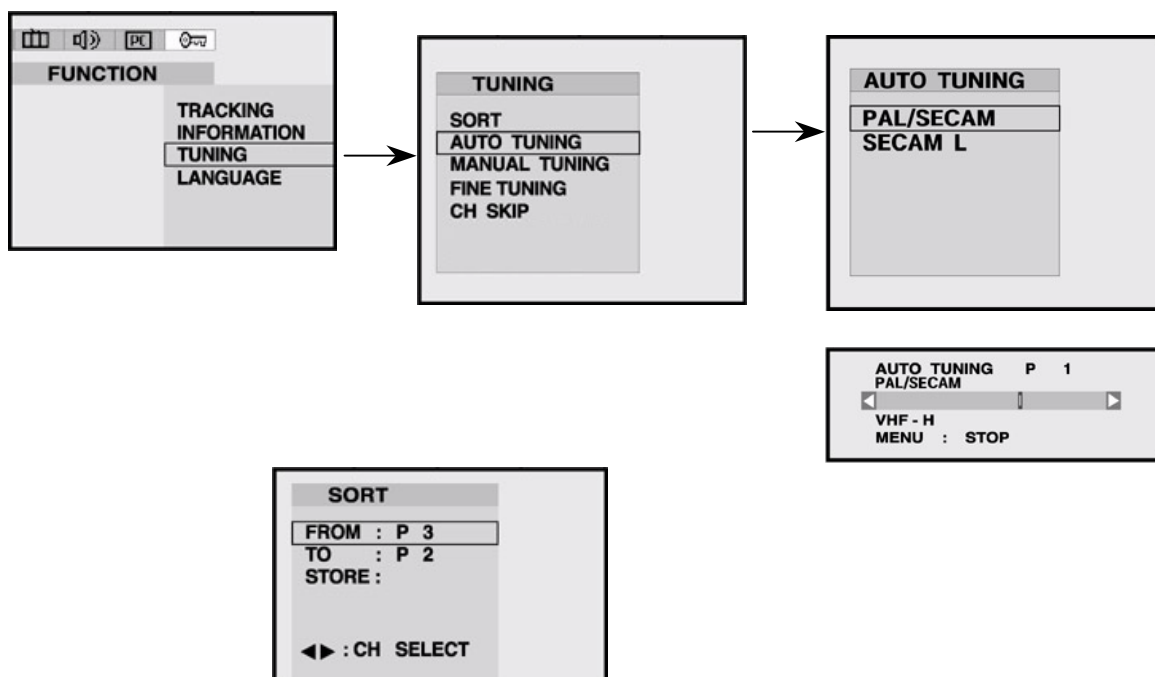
PC

FUNCTION

TRACKING
INFORMATION
TUNING
LANGUAGE

TUNING

SORT
AUTO TUNING
MANUAL TUNING
FINE TUNING
CH SKIP

AUTO TUNING

PAL/SECAM
SECAM L

AUTO TUNING P 1
PAL/SECAM

VHF - H
MENU : STOP

SORT

FROM : P 3
TO : P 2
STORE :

◀▶ : CH SELECT